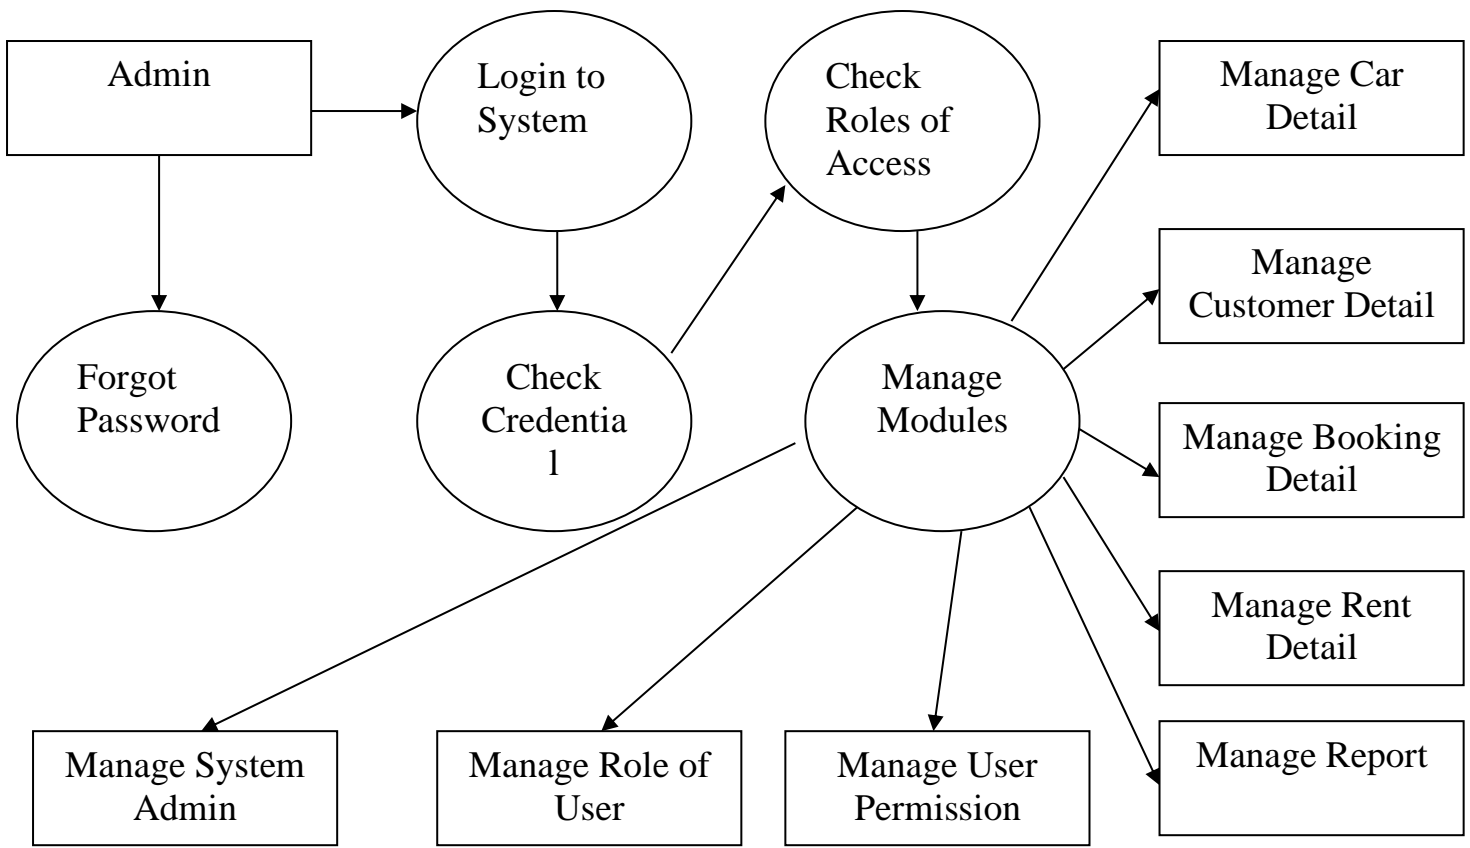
Admin

Login to System

Check Roles of Access

Manage Car Detail

Manage Customer Detail

Forgot Password

Check Credentia l

Manage Modules

Manage Booking Detail

Manage Rent Detail

Manage System Admin

Manage Role of User

Manage User Permission

Manage Report